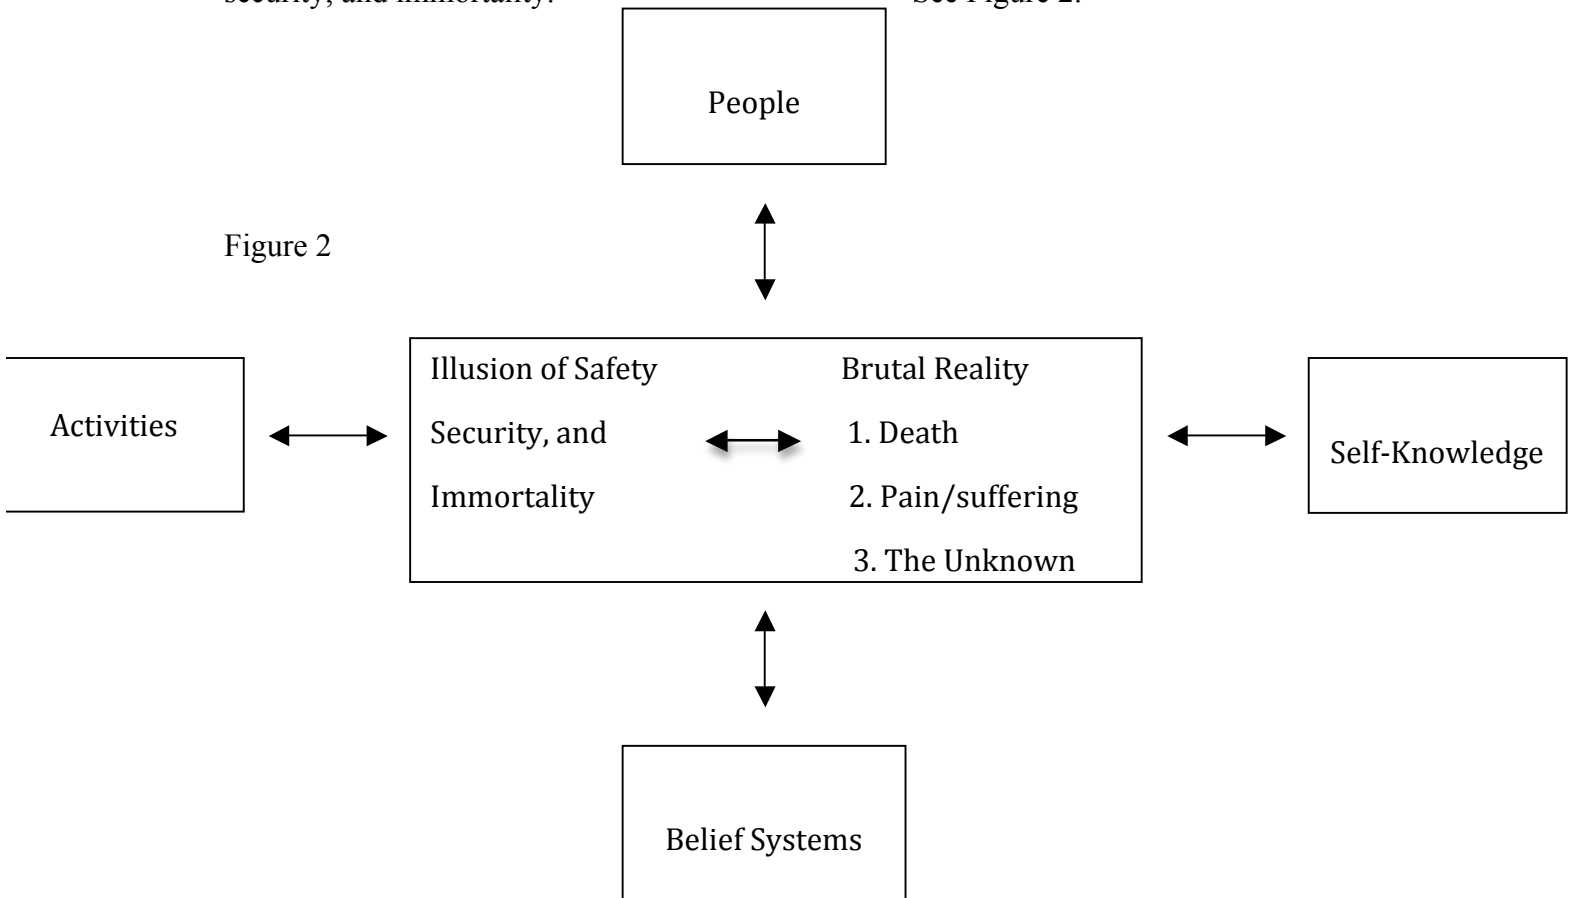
security, and immortality. See Figure 2.

People

Figure 2

Activities

Illusion of Safety

Security, and

Immortality

Brutal Reality

1. Death

2. Pain/suffering

3. The Unknown

Self-Knowledge

Belief Systems